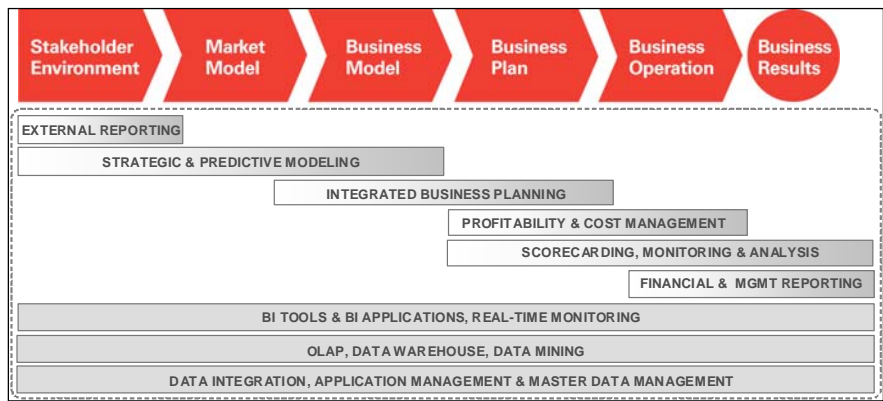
Stakeholder Environment

Market Model

Business Model

Business Plan

Business Operation

Business Results

EXTERNAL REPORTING

STRATEGIC & PREDICTIVE MODELING

INTEGRATED BUSINESS PLANNING

PROFITABILITY & COST MANAGEMENT

SCORECARDING, MONITORING & ANALYSIS

FINANCIAL & MGMT REPORTING

BI TOOLS & BI APPLICATIONS, REAL-TIME MONITORING

OLAP, DATA WAREHOUSE, DATA MINING

DATA INTEGRATION, APPLICATION MANAGEMENT & MASTER DATA MANAGEMENT